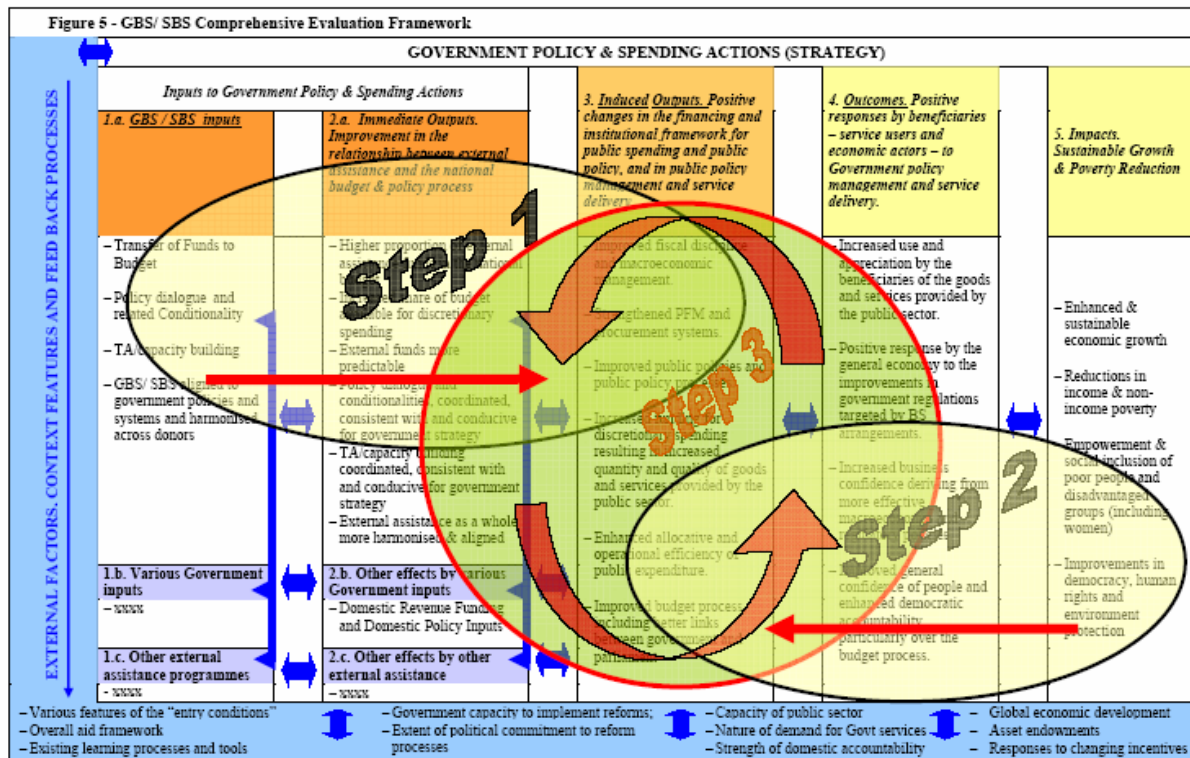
Figure 5 - GBS/ SBS Comprehensive Evaluation Framework

GOVERNMENT POLICY & SPENDING ACTIONS (STRATEGY)

EXTERNAL FACTORS, CONTEXT FEATURES AND FEED BACK PROCESSES

Inputs to Government Policy & Spending Actions

1.a. GBS / SBS inputs

– Transfer of Funds to Budget

– Policy dialogue and related Conditionality

– TA/capacity building

– GBS/ SBS aligned to government policies and systems and harmonised across donors

2.a. Immediate Outputs. Improvement in the relationship between external assistance and the national budget & policy process

– Higher proportion of external assistance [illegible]

– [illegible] share of budget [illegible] for discretionary spending

– External funds more predictable

– Policy dialogue and conditionalities, coordinated, consistent with and conducive for government strategy

– TA/capacity building coordinated, consistent with and conducive for government strategy

– External assistance as a whole more harmonised & aligned

3. Induced Outputs. Positive changes in the financing and institutional framework for public spending and public policy, and in public policy management and service delivery.

– Improved fiscal discipline and macroeconomic management.

– Strengthened PFM and procurement systems.

– Improved public policies and public policy processes

– Increased discretionary spending resulting in increased quantity and quality of goods and services provided by the public sector.

– Enhanced allocative and operational efficiency of public expenditure.

– Improved budget process including better links between government and parliament

4. Outcomes. Positive responses by beneficiaries – service users and economic actors – to Government policy management and service delivery.

– Increased use and appreciation by the beneficiaries of the goods and services provided by the public sector.

– Positive response by the general economy to the improvements in government regulations targeted by BS arrangements.

– Increased business confidence deriving from more effective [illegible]

– Improved general confidence of people and enhanced democratic accountability particularly over the budget process.

5. Impacts. Sustainable Growth & Poverty Reduction

– Enhanced & sustainable economic growth

– Reductions in income & non-income poverty

– Empowerment & social inclusion of poor people and disadvantaged groups (including women)

– Improvements in democracy, human rights and environment protection

Step 1

Step 2

Step 3

1.b. Various Government inputs
– xxxx

2.b. Other effects by various Government inputs
– Domestic Revenue Funding and Domestic Policy Inputs

1.c. Other external assistance programmes
– xxxx

2.c. Other effects by other external assistance
– xxxx

– Various features of the "entry conditions"
– Overall aid framework
– Existing learning processes and tools

– Government capacity to implement reforms;
– Extent of political commitment to reform processes

– Capacity of public sector
– Nature of demand for Govt services
– Strength of domestic accountability

– Global economic development
– Asset endowments
– Responses to changing incentives